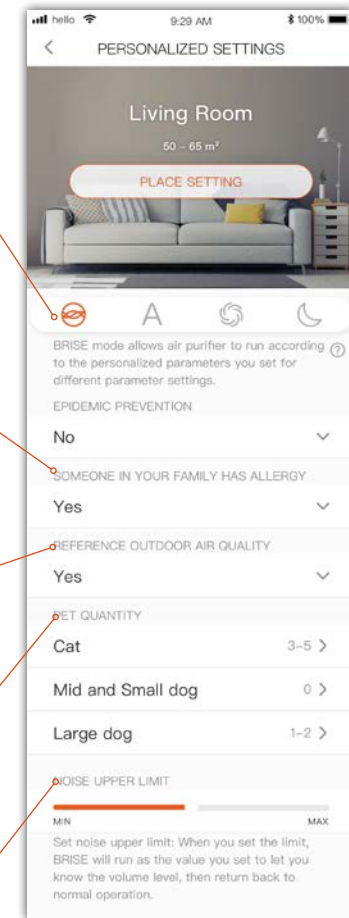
hello 9:29 AM 100%

<

PERSONALIZED SETTINGS

Living Room

50 – 65 m²

PLACE SETTING

A

BRISE mode allows air purifier to run according to the personalized parameters you set for different parameter settings. ?

EPIDEMIC PREVENTION

No

SOMEONE IN YOUR FAMILY HAS ALLERGY

Yes

REFERENCE OUTDOOR AIR QUALITY

Yes

PET QUANTITY

Cat 3–5 >

Mid and Small dog 0 >

Large dog 1–2 >

NOISE UPPER LIMIT

MIN MAX

Set noise upper limit: When you set the limit, BRISE will run as the value you set to let you know the volume level, then return back to normal operation.